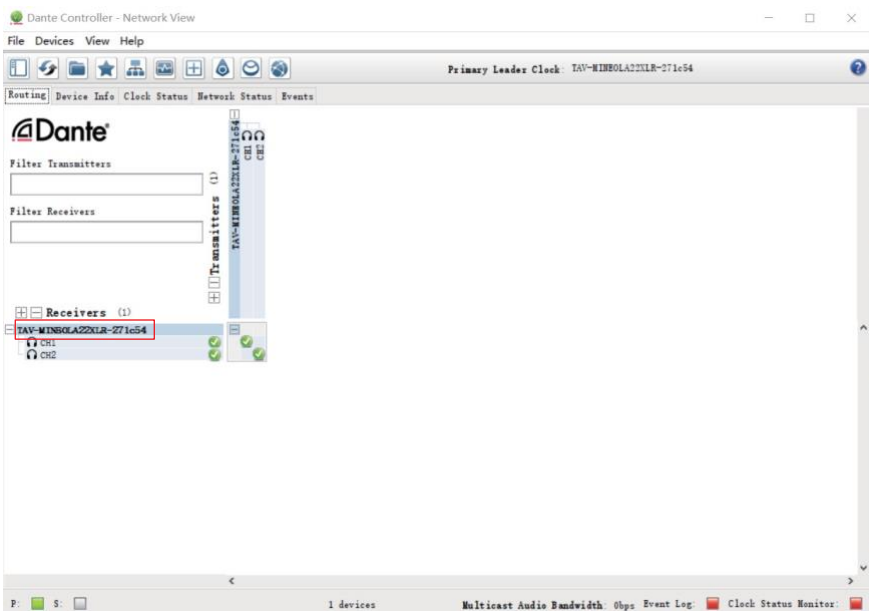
Dante Controller - Network View

File Devices View Help

Primary Leader Clock: TAV-MINBOLA22XLR-271c54

Routing Device Info Clock Status Network Status Events

Dante

Filter Transmitters

Filter Receivers

Transmitters (1)

TAV-MINBOLA22XLR-271c54

CH1 CH2

Receivers (1)

TAV-MINBOLA22XLR-271c54

CH1

CH2

P: S:

1 devices

Multicast Audio Bandwidth: 0bps Event Log: Clock Status Monitor: